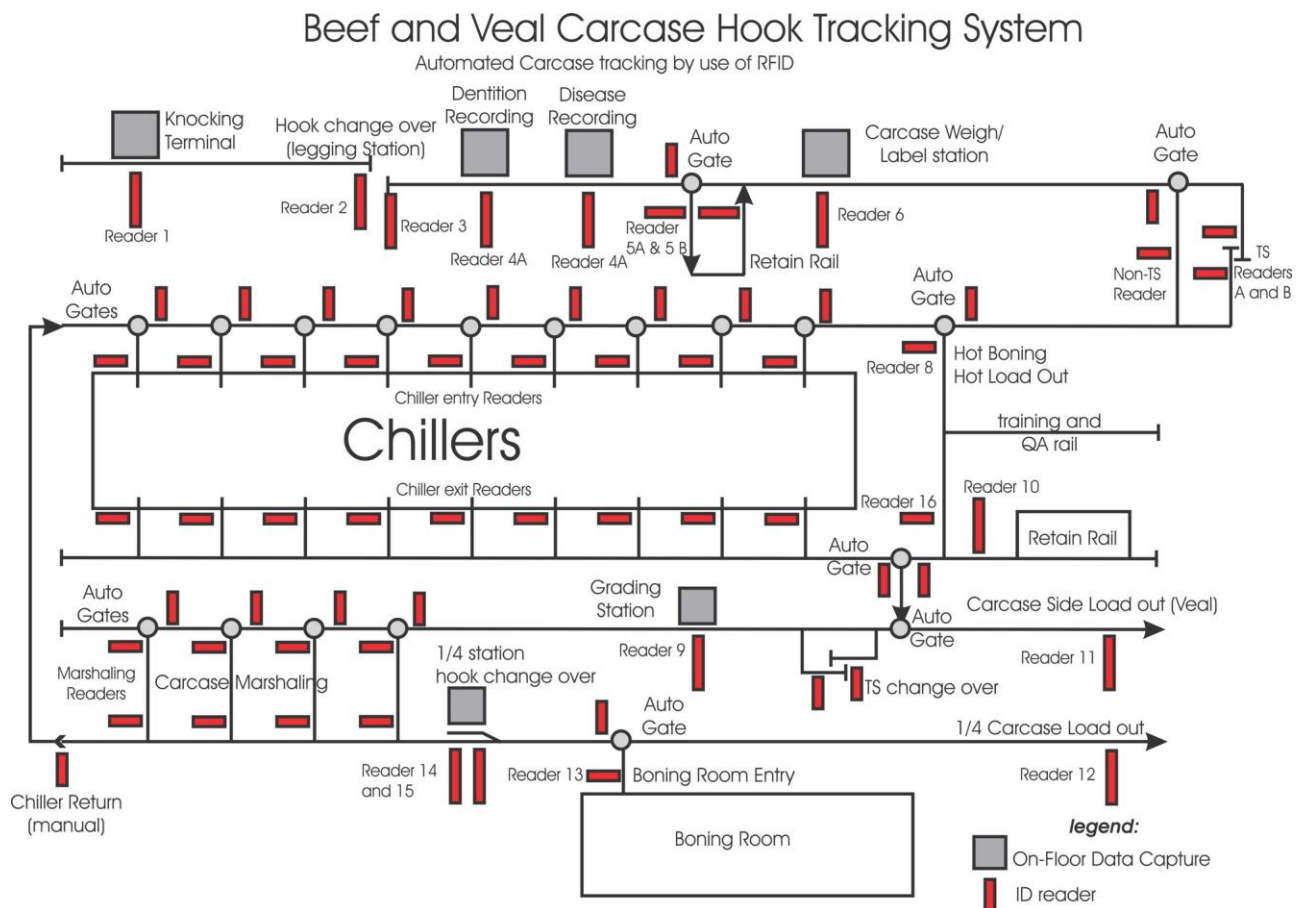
Beef and Veal Carcase Hook Tracking System

Automated Carcase tracking by use of RFID

Knocking Terminal

Hook change over (legging Station)

Dentition Recording

Disease Recording

Auto Gate

Carcase Weigh/ Label station

Auto Gate

Reader 1

Reader 2

Reader 3

Reader 4A

Reader 4A

Reader 5A & 5 B

Retain Rail

Reader 6

Non-TS Reader

TS Readers A and B

Auto Gates

Auto Gate

Reader 8

Hot Boning Hot Load Out

Chiller entry Readers

Chillers

training and QA rail

Chiller exit Readers

Reader 16

Reader 10

Retain Rail

Auto Gate

Auto Gates

Grading Station

Auto Gate

Carcase Side Load out (Veal)

Reader 9

Reader 11

Marshaling Readers

Carcase Marshaling

1/4 station hook change over

TS change over

Auto Gate

1/4 Carcase Load out

Reader 14 and 15

Reader 13

Boning Room Entry

Reader 12

Chiller Return (manual)

Boning Room

legend:

On-Floor Data Capture

ID reader